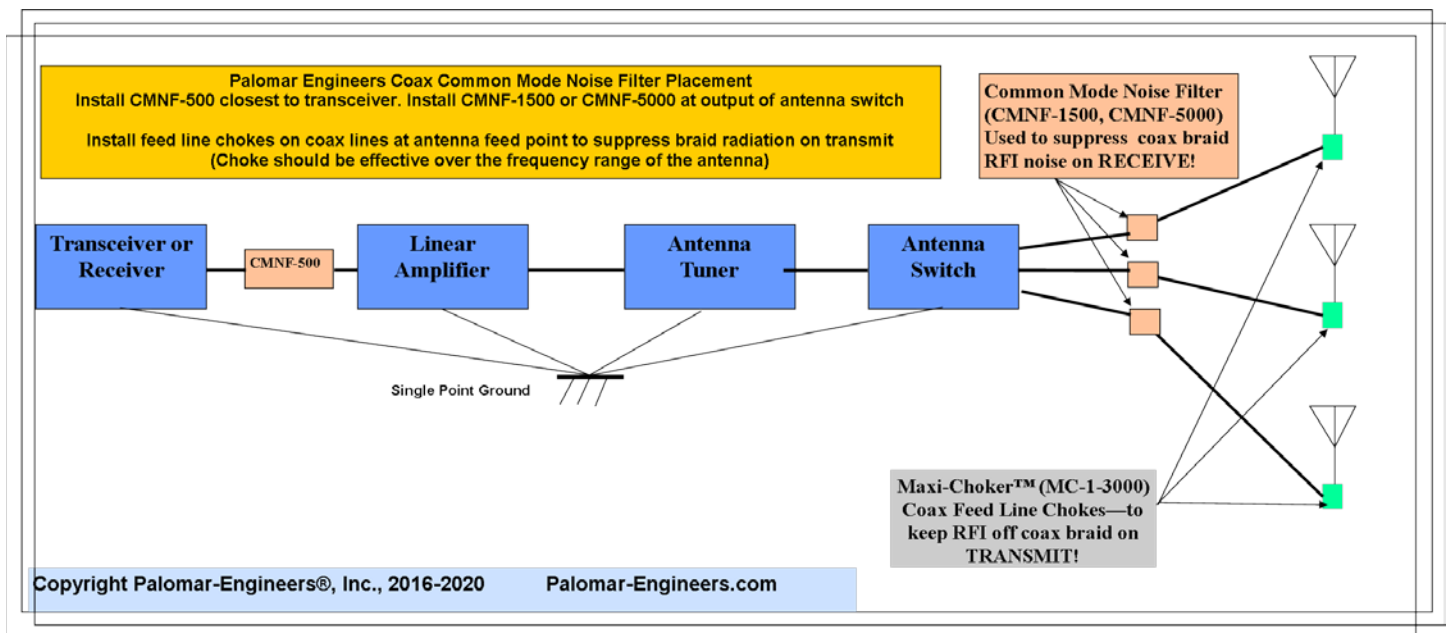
Palomar Engineers Coax Common Mode Noise Filter Placement
Install CMNF-500 closest to transceiver. Install CMNF-1500 or CMNF-5000 at output of antenna switch

Install feed line chokes on coax lines at antenna feed point to suppress braid radiation on transmit
(Choke should be effective over the frequency range of the antenna)

Common Mode Noise Filter (CMNF-1500, CMNF-5000) Used to suppress coax braid RFI noise on RECEIVE!

Transceiver or Receiver

CMNF-500

Linear Amplifier

Antenna Tuner

Antenna Switch

Single Point Ground

Maxi-Choker™ (MC-1-3000) Coax Feed Line Chokes—to keep RFI off coax braid on TRANSMIT!

Copyright Palomar-Engineers®, Inc., 2016-2020 Palomar-Engineers.com